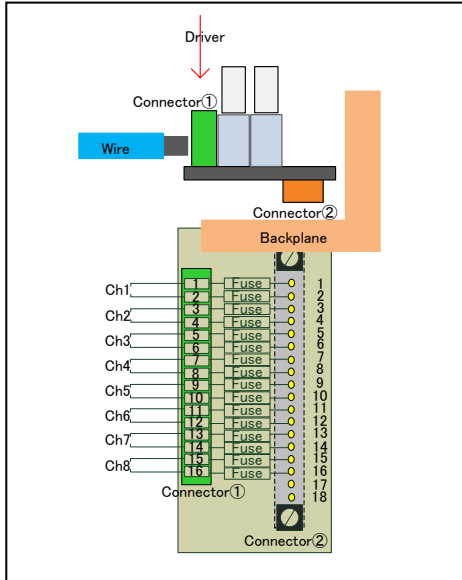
Driver

Connector①

Wire

Connector②

Backplane

Ch1
Ch2
Ch3
Ch4
Ch5
Ch6
Ch7
Ch8

1
2
3
4
5
6
7
8
9
10
11
12
13
14
15
16

Fuse
Fuse
Fuse
Fuse
Fuse
Fuse
Fuse
Fuse
Fuse
Fuse
Fuse
Fuse
Fuse
Fuse
Fuse
Fuse

1
2
3
4
5
6
7
8
9
10
11
12
13
14
15
16
17
18

Connector①

Connector②